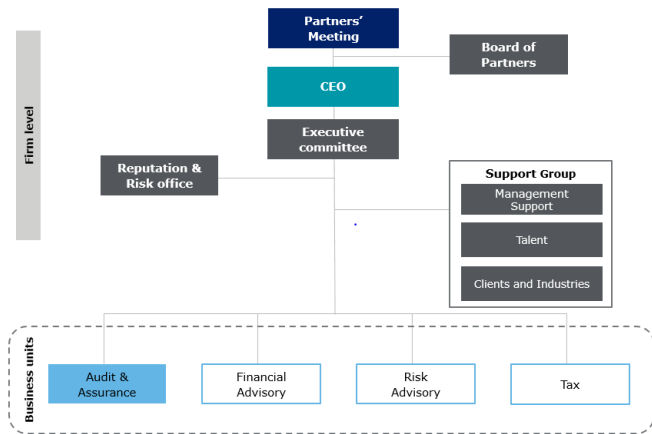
Firm level

Partners' Meeting

Board of Partners

CEO

Executive committee

Reputation & Risk office

Support Group

Management Support

Talent

Clients and Industries

Business units

Audit & Assurance

Financial Advisory

Risk Advisory

Tax